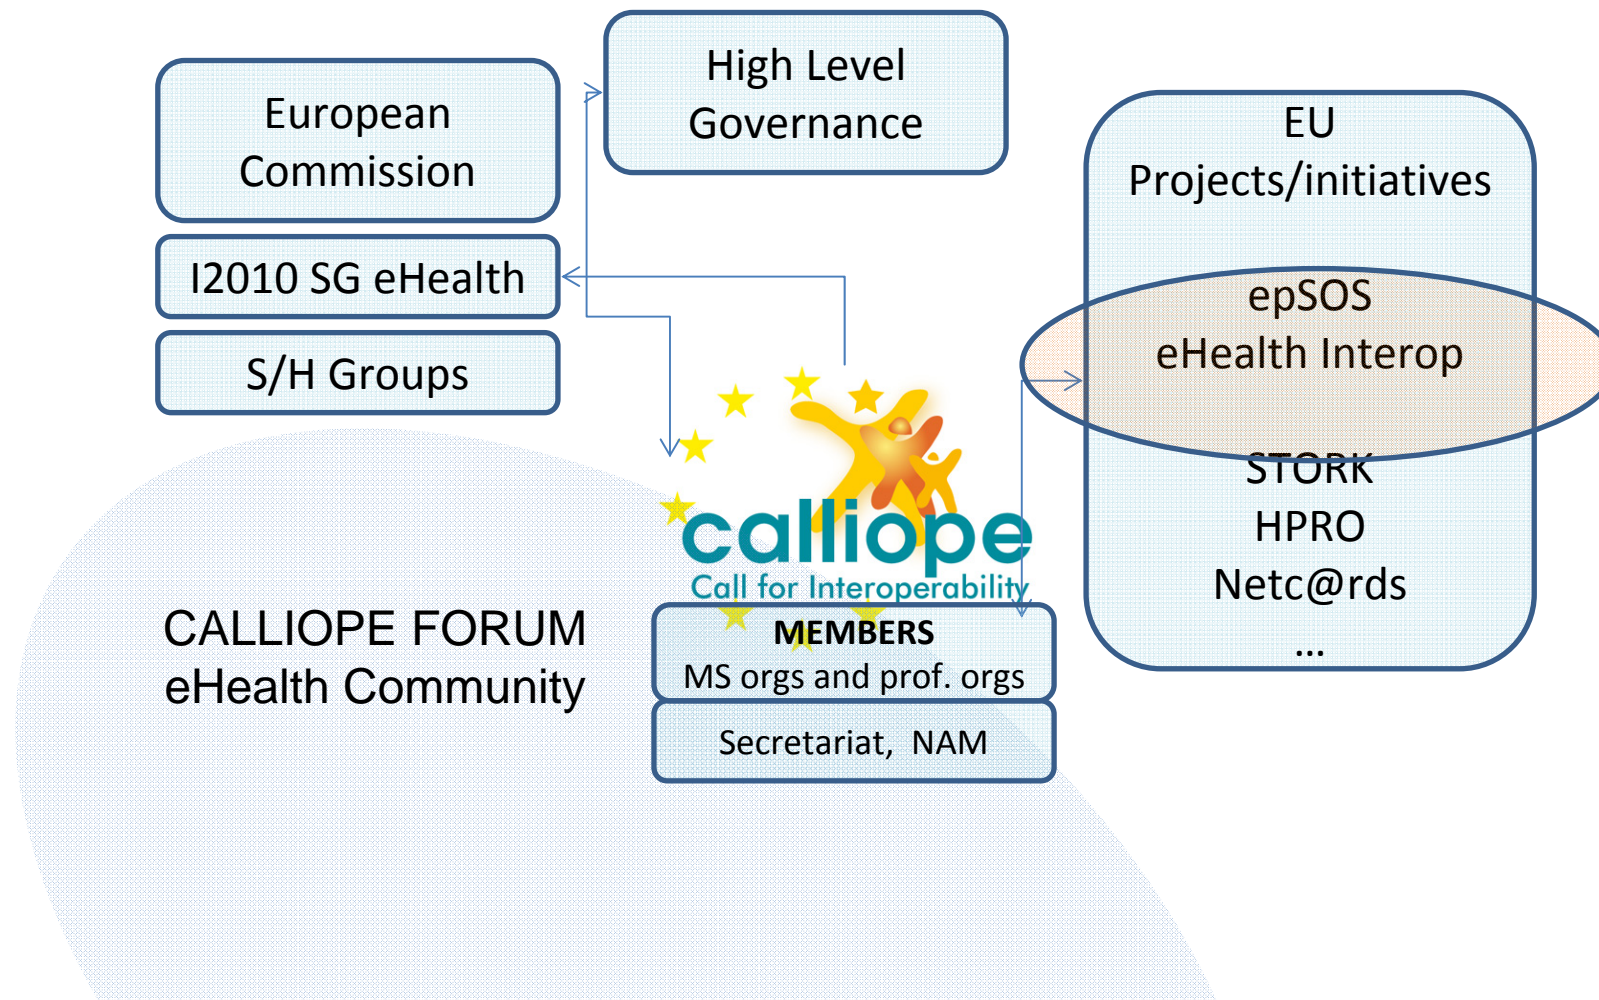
European Commission

High Level Governance

EU Projects/initiatives

I2010 SG eHealth

S/H Groups

epSOS
eHealth Interop

STORK
HPRO
Netc@rds
…

calliope
Call for Interoperability

CALLIOPE FORUM
eHealth Community

MEMBERS
MS orgs and prof. orgs

Secretariat, NAM